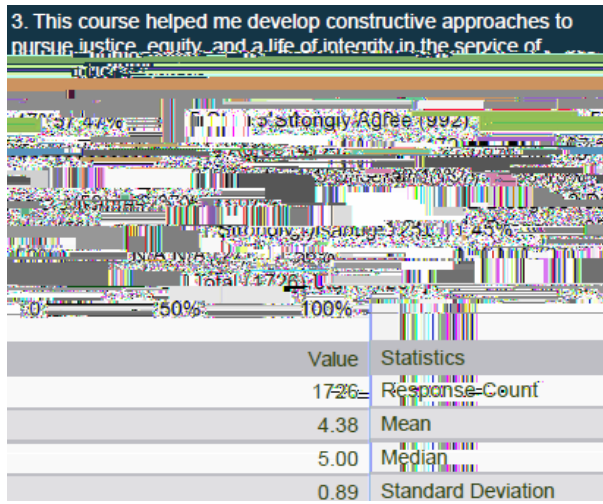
3. This course helped me develop constructive approaches to pursue justice, equity, and a life of integrity in the service of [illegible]

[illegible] 57.47% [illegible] 5 Strongly Agree (992)

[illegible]

Strongly Disagree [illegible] 1.45%

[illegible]

Total (1726)

0% 50% 100%

| Value | Statistics |
|---|---|
| 1726 | Response Count |
| 4.38 | Mean |
| 5.00 | Median |
| 0.89 | Standard Deviation |